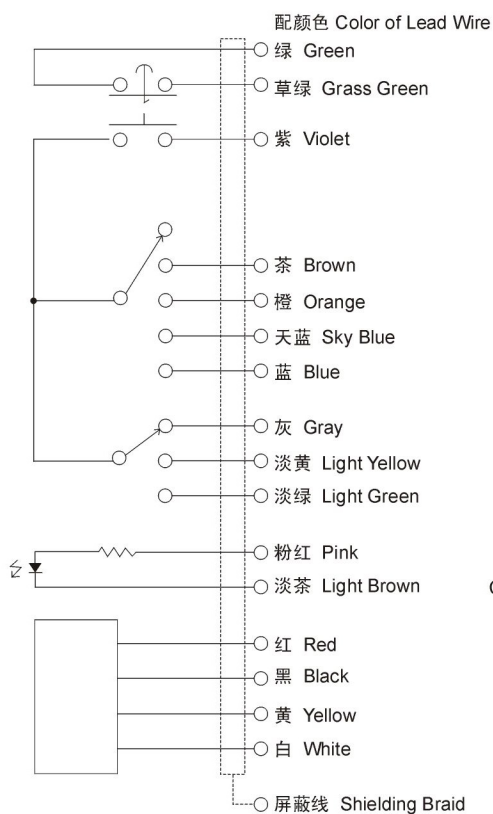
配颜色 Color of Lead Wire
绿 Green
草绿 Grass Green
紫 Violet
茶 Brown
橙 Orange
天蓝 Sky Blue
蓝 Blue
灰 Gray
淡黄 Light Yellow
淡绿 Light Green
粉红 Pink
淡茶 Light Brown
红 Red
黑 Black
黄 Yellow
白 White
屏蔽线 Shielding Braid